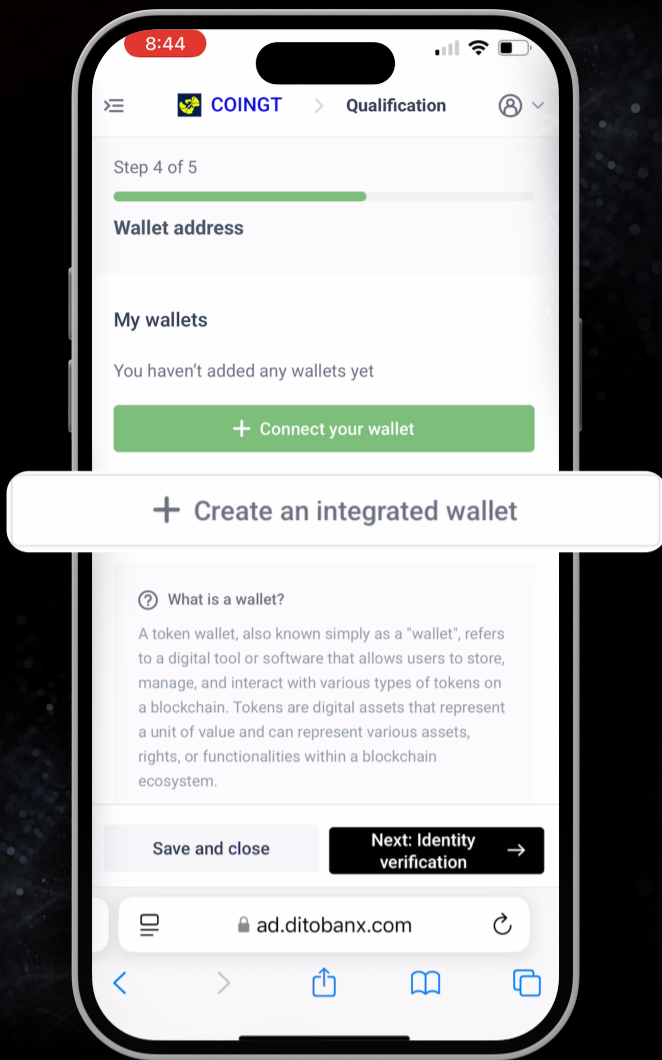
8:44

COINGT > Qualification

Step 4 of 5

Wallet address

My wallets

You haven't added any wallets yet

+ Connect your wallet

+ Create an integrated wallet

What is a wallet?

A token wallet, also known simply as a "wallet", refers to a digital tool or software that allows users to store, manage, and interact with various types of tokens on a blockchain. Tokens are digital assets that represent a unit of value and can represent various assets, rights, or functionalities within a blockchain ecosystem.

Save and close

Next: Identity verification →

ad.ditobanx.com